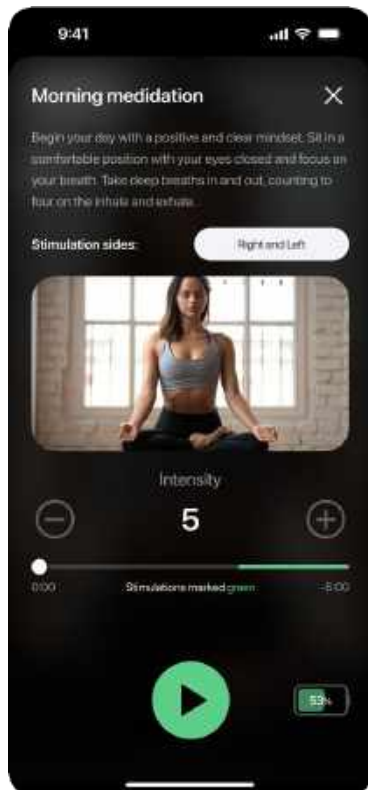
9:41

Morning medidation

Begin your day with a positive and clear mindset. Sit in a comfortable position with your eyes closed and focus on your breath. Take deep breaths in and out, counting to four on the inhale and exhale.

Stimulation sides:

Right and Left

Intensity

5

0:00

Stimulations marked green

-5:00

53%